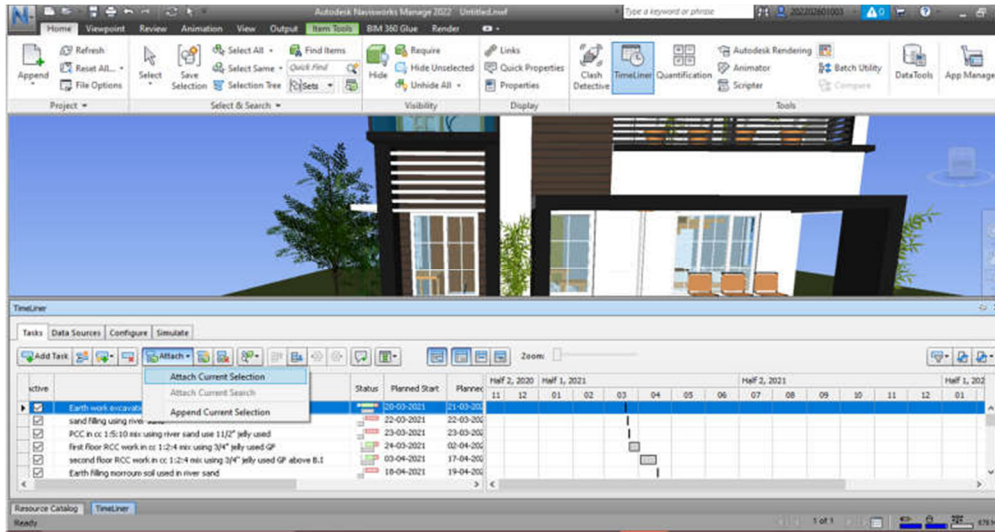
Autodesk Navisworks Manage 2022 Untitled.nwf

Type a keyword or phrase

20202601003

Home Viewpoint Review Animation View Output Item Tools BIM 360 Glue Render

Append Refresh Reset All... File Options
Project

Select Save Selection Select All Select Same Selection Tree Find Items Quick Find Sets
Select & Search

Hide Require Hide Unselected Unhide All
Visibility

Links Quick Properties Properties
Display

Clash Detective TimeLiner Quantification Autodesk Rendering Animator Scripter Batch Utility Compare
Tools

DataTools App Manager

TimeLiner

Tasks Data Sources Configure Simulate

Add Task Attach Zoom:

Attach Current Selection
Attach Current Search
Append Current Selection

| ctive | Name | Status | Planned Start | Planned |
|---|---|---|---|---|
| ☑ | Earth work excavatio | | 20-03-2021 | 21-03-202 |
| ☑ | sand filling using river sand | | 22-03-2021 | 22-03-202 |
| ☑ | PCC in cc 1:5:10 mix using river sand use 11/2" jelly used | | 23-03-2021 | 23-03-202 |
| ☑ | first floor RCC work in cc 1:2:4 mix using 3/4" jelly used GP | | 24-03-2021 | 02-04-202 |
| ☑ | second floor RCC work in cc 1:2:4 mix using 3/4" jelly used GP above 8.1 | | 03-04-2021 | 17-04-202 |
| ☑ | Earth filling morroum soil used in river sand | | 18-04-2021 | 19-04-202 |

Half 2, 2020 Half 1, 2021 Half 2, 2021 Half 1, 202
11 12 01 02 03 04 05 06 07 08 09 10 11 12 01

Resource Catalog TimeLiner

Ready 1 of 1